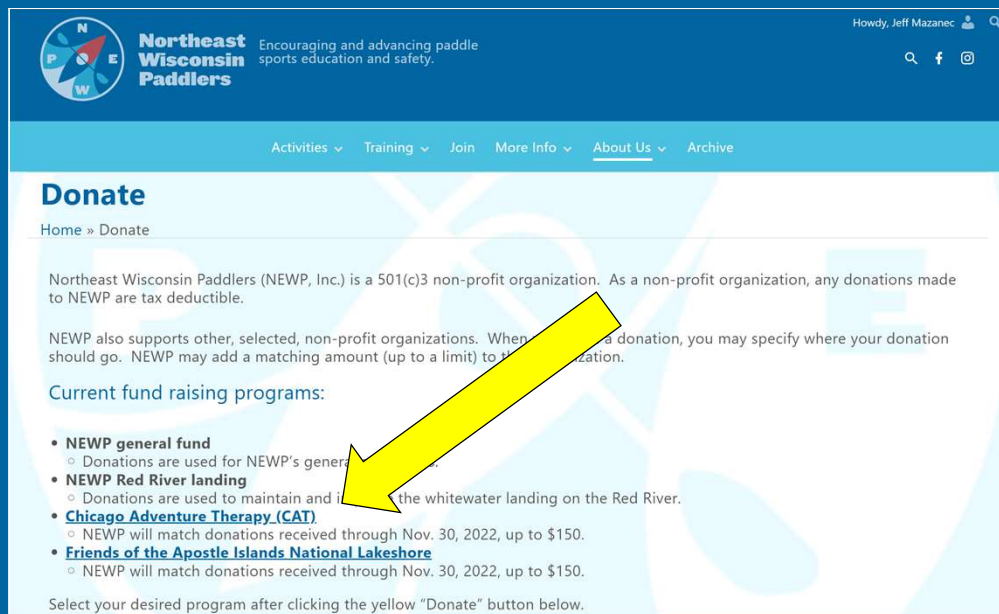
N
P E
W

Northeast Wisconsin Paddlers

Encouraging and advancing paddle sports education and safety.

Howdy, Jeff Mazanec

Activities Training Join More Info About Us Archive

Donate

Home » Donate

Northeast Wisconsin Paddlers (NEWP, Inc.) is a 501(c)3 non-profit organization. As a non-profit organization, any donations made to NEWP are tax deductible.

NEWP also supports other, selected, non-profit organizations. When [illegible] a donation, you may specify where your donation should go. NEWP may add a matching amount (up to a limit) to th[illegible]nization.

Current fund raising programs:

• NEWP general fund
 ◦ Donations are used for NEWP's genera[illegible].
• NEWP Red River landing
 ◦ Donations are used to maintain and i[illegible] the whitewater landing on the Red River.
• Chicago Adventure Therapy (CAT)
 ◦ NEWP will match donations received through Nov. 30, 2022, up to $150.
• Friends of the Apostle Islands National Lakeshore
 ◦ NEWP will match donations received through Nov. 30, 2022, up to $150.

Select your desired program after clicking the yellow "Donate" button below.